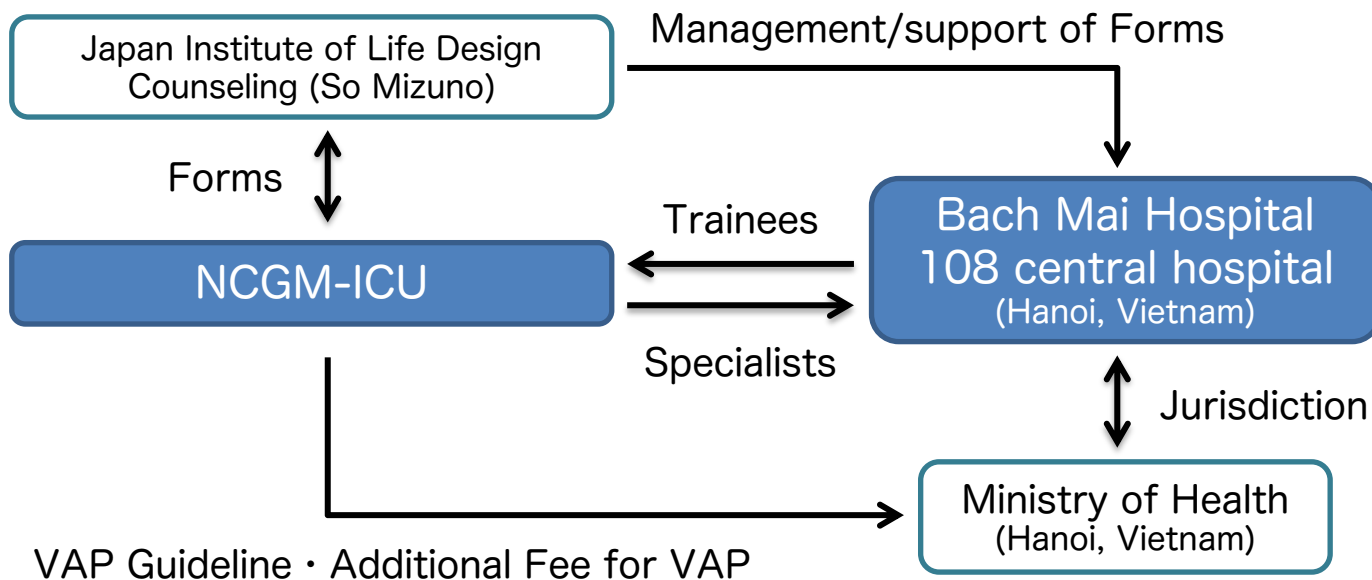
Japan Institute of Life Design Counseling (So Mizuno)

Management/support of Forms

Forms

Trainees

Bach Mai Hospital
108 central hospital
(Hanoi, Vietnam)

NCGM-ICU

Specialists

Jurisdiction

Ministry of Health
(Hanoi, Vietnam)

VAP Guideline・Additional Fee for VAP